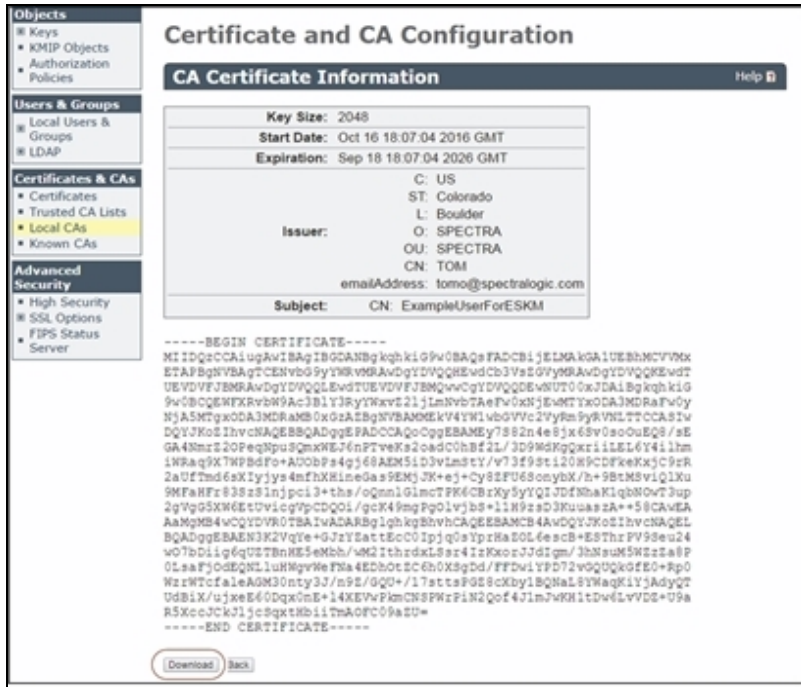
Objects
▪ Keys
▪ KMIP Objects
▪ Authorization Policies

Users & Groups
▪ Local Users & Groups
▪ LDAP

Certificates & CAs
▪ Certificates
▪ Trusted CA Lists
▪ Local CAs
▪ Known CAs

Advanced Security
▪ High Security
▪ SSL Options
▪ FIPS Status Server

Certificate and CA Configuration

CA Certificate Information

Help

| | |
|---|---|
| Key Size: | 2048 |
| Start Date: | Oct 16 18:07:04 2016 GMT |
| Expiration: | Sep 18 18:07:04 2026 GMT |
| Issuer: | C: US<br>ST: Colorado<br>L: Boulder<br>O: SPECTRA<br>OU: SPECTRA<br>CN: TOM<br>emailAddress: tomo@spectralogic.com |
| Subject: | CN: ExampleUserForESKM |

-----BEGIN CERTIFICATE-----
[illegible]
-----END CERTIFICATE-----

Download Back